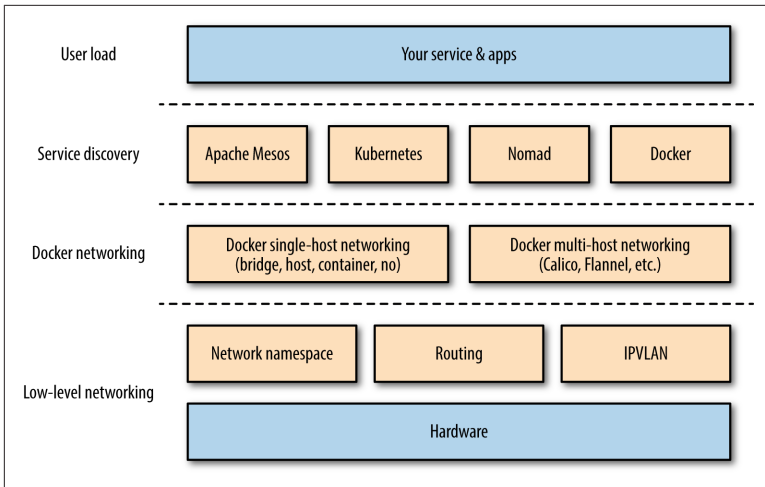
User load

Your service & apps

Service discovery

Apache Mesos

Kubernetes

Nomad

Docker

Docker networking

Docker single-host networking (bridge, host, container, no)

Docker multi-host networking (Calico, Flannel, etc.)

Low-level networking

Network namespace

Routing

IPVLAN

Hardware